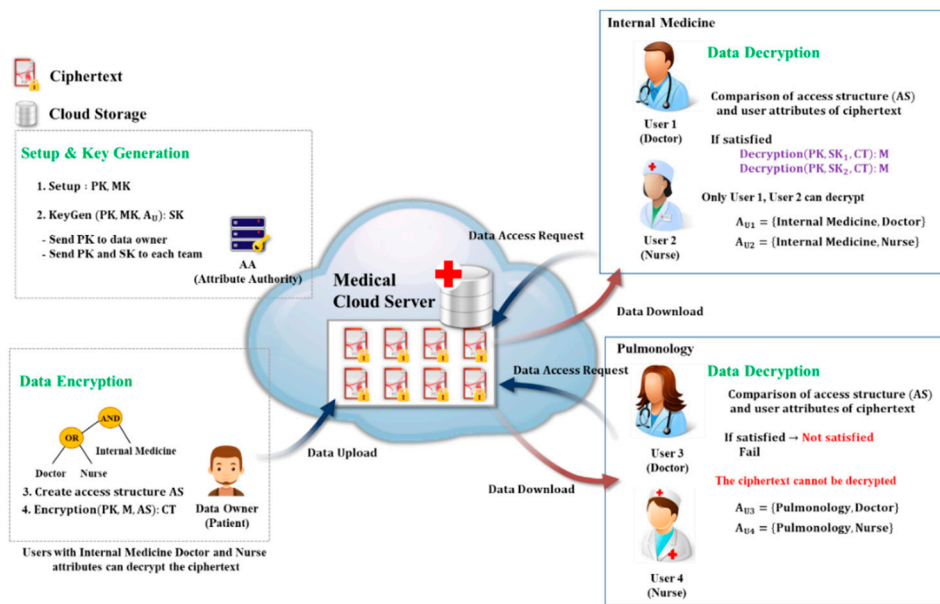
Ciphertext

Cloud Storage

Setup & Key Generation

1. Setup : PK, MK

2. KeyGen (PK, MK, $A_U$): SK

- Send PK to data owner
- Send PK and SK to each team

AA
(Attribute Authority)

Data Encryption

AND

OR

Internal Medicine

Doctor

Nurse

3. Create access structure AS

4. Encryption(PK, M, AS): CT

Data Owner
(Patient)

Users with Internal Medicine Doctor and Nurse attributes can decrypt the ciphertext

Data Upload

Medical Cloud Server

Data Access Request

Data Download

Data Access Request

Data Download

Internal Medicine

Data Decryption

User 1
(Doctor)

User 2
(Nurse)

Comparison of access structure (AS) and user attributes of ciphertext

If satisfied

Decryption(PK, $SK_1$, CT): M

Decryption(PK, $SK_2$, CT): M

Only User 1, User 2 can decrypt

$A_{U1}$ = {Internal Medicine, Doctor}

$A_{U2}$ = {Internal Medicine, Nurse}

Pulmonology

Data Decryption

User 3
(Doctor)

User 4
(Nurse)

Comparison of access structure (AS) and user attributes of ciphertext

If satisfied → Not satisfied
Fail

The ciphertext cannot be decrypted

$A_{U3}$ = {Pulmonology, Doctor}

$A_{U4}$ = {Pulmonology, Nurse}